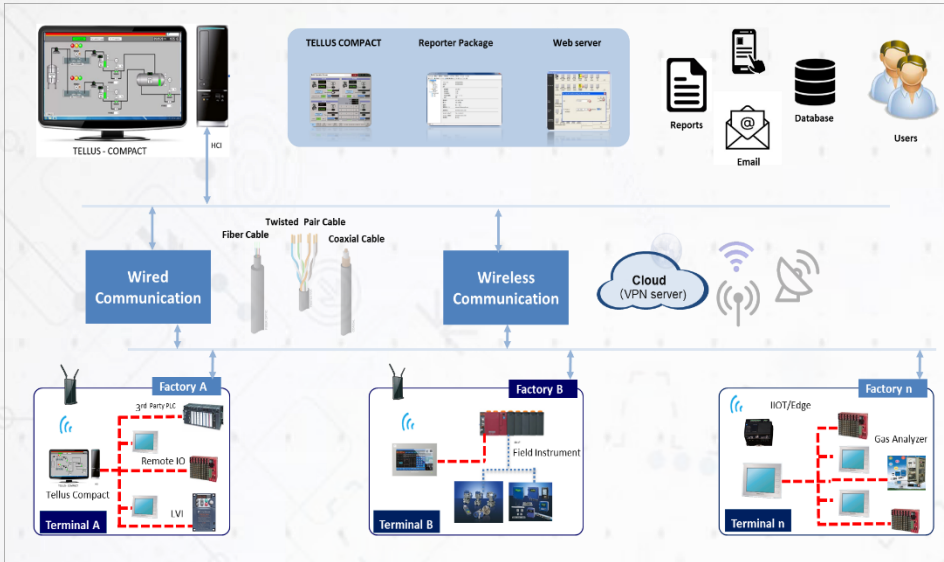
TELLUS - COMPACT

HCI

TELLUS COMPACT

Reporter Package

Web server

Reports

Email

Database

Users

Twisted Pair Cable

Fiber Cable

Coaxial Cable

Wired Communication

Wireless Communication

Cloud (VPN server)

Factory A

3rd Party PLC

Remote IO

Tellus Compact

LVI

Terminal A

Factory B

Field Instrument

Terminal B

Factory n

IIOT/Edge

Gas Analyzer

Terminal n